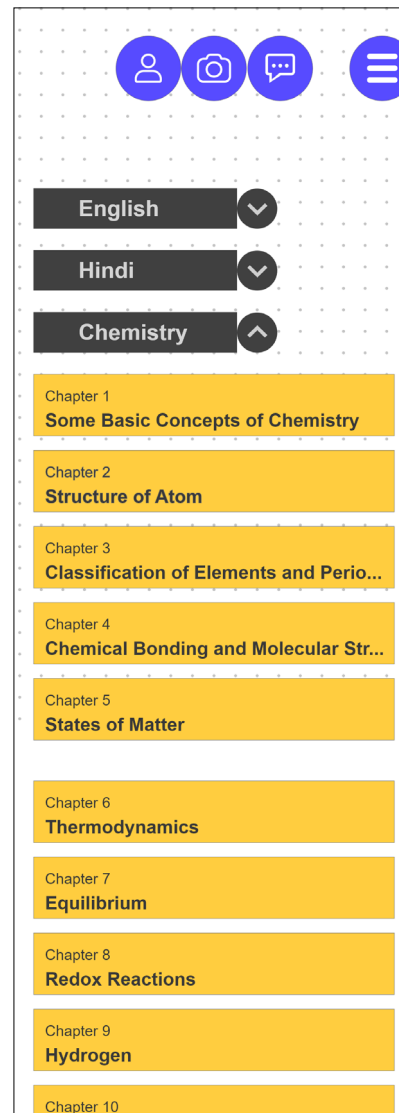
English

Hindi

Chemistry

Chapter 1
Some Basic Concepts of Chemistry

Chapter 2
Structure of Atom

Chapter 3
Classification of Elements and Perio...

Chapter 4
Chemical Bonding and Molecular Str...

Chapter 5
States of Matter

Chapter 6
Thermodynamics

Chapter 7
Equilibrium

Chapter 8
Redox Reactions

Chapter 9
Hydrogen

Chapter 10